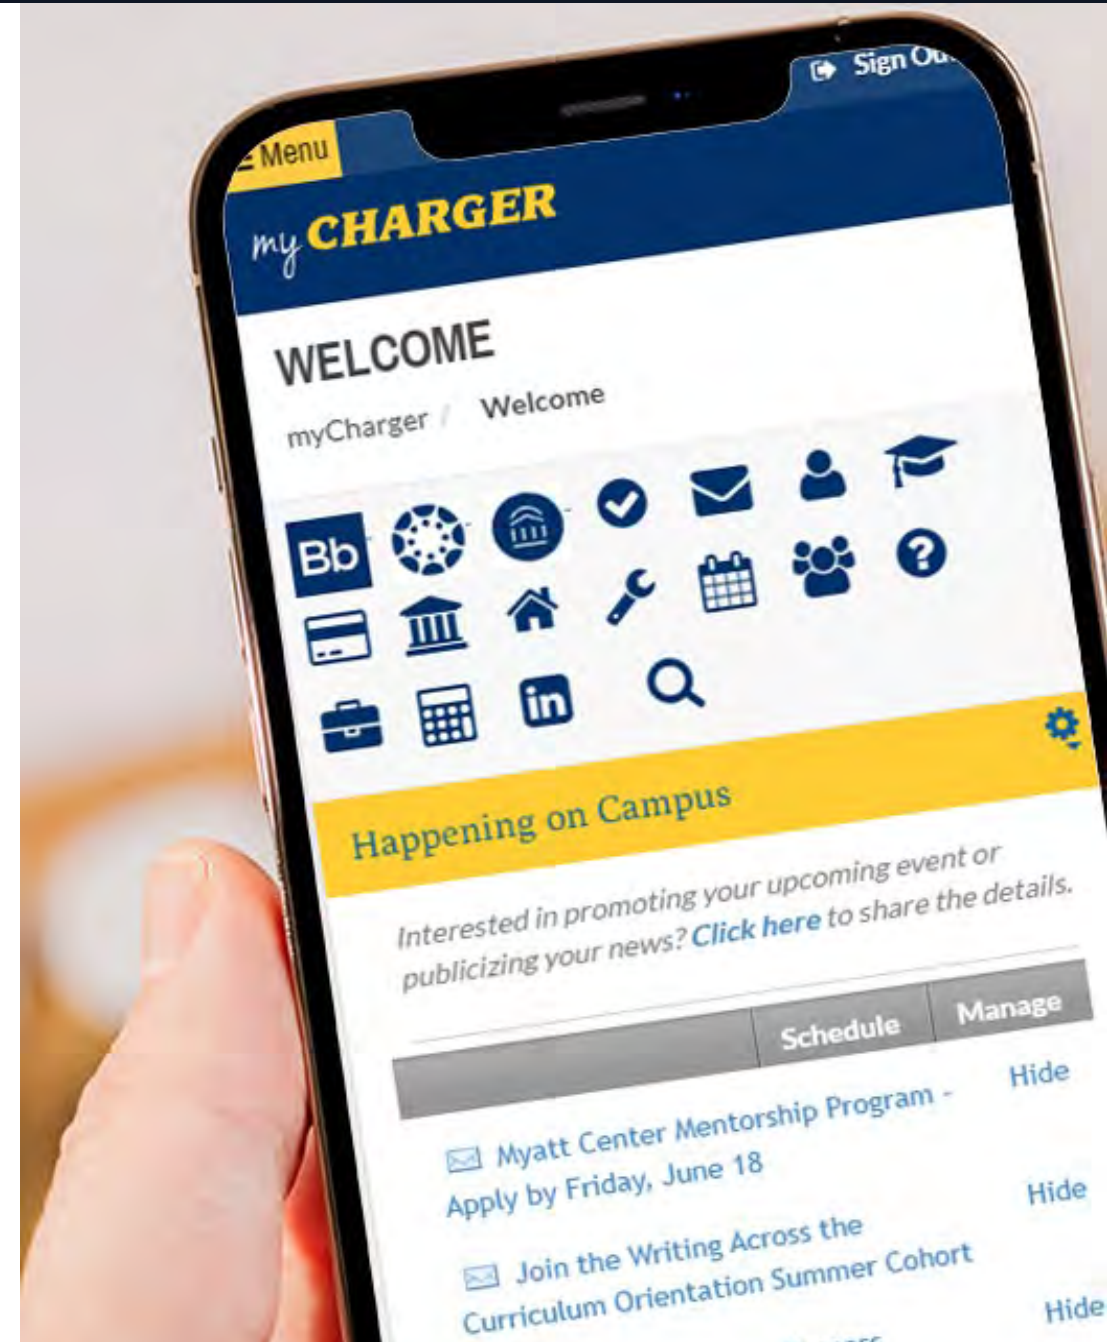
Sign Ou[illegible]

Menu

my CHARGER

WELCOME

myCharger / Welcome

Bb

in

Happening on Campus

Interested in promoting your upcoming event or publicizing your news? Click here to share the details.

| | Schedule | Manage |
|---|---|---|
| Myatt Center Mentorship Program - Apply by Friday, June 18 | | Hide |
| Join the Writing Across the Curriculum Orientation Summer Cohort | | Hide |
| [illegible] | | Hide |